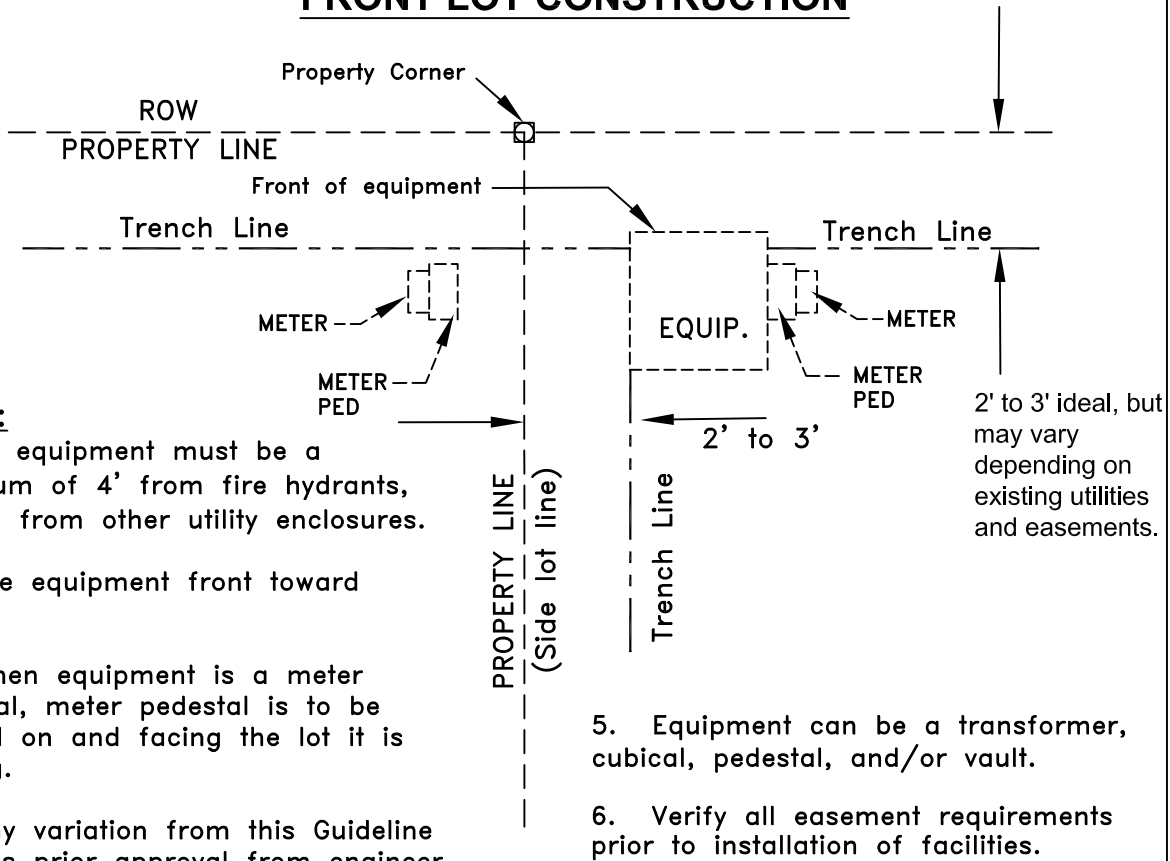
FRONT LOT CONSTRUCTION

Property Corner

ROW

PROPERTY LINE

Front of equipment

Trench Line

Trench Line

METER

EQUIP.

METER

METER PED

METER PED

2' to 3'

2' to 3' ideal, but may vary depending on existing utilities and easements.

PROPERTY LINE (Side lot line)

Trench Line

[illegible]:

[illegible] equipment must be a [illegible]um of 4' from fire hydrants, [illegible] from other utility enclosures.

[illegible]e equipment front toward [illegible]

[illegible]hen equipment is a meter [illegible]al, meter pedestal is to be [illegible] on and facing the lot it is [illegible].

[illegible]y variation from this Guideline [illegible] prior approval from engineer

5. Equipment can be a transformer, cubical, pedestal, and/or vault.

6. Verify all easement requirements prior to installation of facilities.